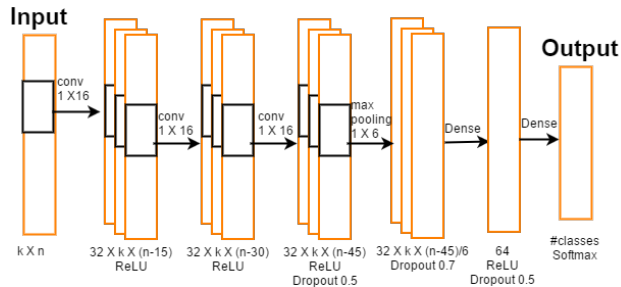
Input

conv
1 X16

conv
1 X 16

conv
1 X 16

max
pooling
1 X 6

Dense

Dense

Output

k X n

32 X k X (n-15)
ReLU

32 X k X (n-30)
ReLU

32 X k X (n-45)
ReLU
Dropout 0.5

32 X k X (n-45)/6
Dropout 0.7

64
ReLU
Dropout 0.5

#classes
Softmax